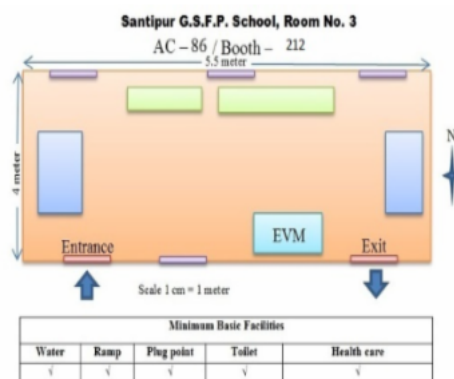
Santipur G.S.F.P. School, Room No. 3

AC – 86 / Booth – 212

5.5 meter

4 meter

N

EVM

Entrance

Exit

Scale 1 cm = 1 meter

| Minimum Basic Facilities | | | | |
|---|---|---|---|---|
| Water | Ramp | Plug point | Toilet | Health care |
| √ | √ | √ | √ | √ |